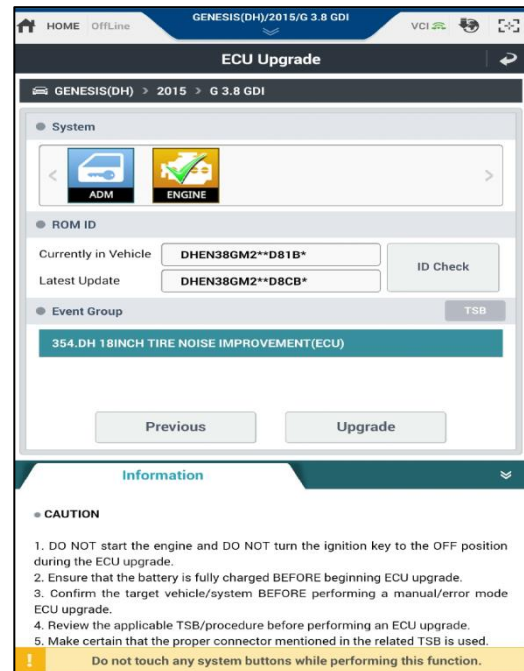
HOME OffLine

GENESIS(DH)/2015/G 3.8 GDI

VCI

ECU Upgrade

GENESIS(DH) > 2015 > G 3.8 GDI

System

ADM

ENGINE

ROM ID

Currently in Vehicle DHEN38GM2**D81B*

Latest Update DHEN38GM2**D8CB*

ID Check

Event Group

TSB

354.DH 18INCH TIRE NOISE IMPROVEMENT(ECU)

Previous

Upgrade

Information

CAUTION

1. DO NOT start the engine and DO NOT turn the ignition key to the OFF position during the ECU upgrade.
2. Ensure that the battery is fully charged BEFORE beginning ECU upgrade.
3. Confirm the target vehicle/system BEFORE performing a manual/error mode ECU upgrade.
4. Review the applicable TSB/procedure before performing an ECU upgrade.
5. Make certain that the proper connector mentioned in the related TSB is used.

Do not touch any system buttons while performing this function.